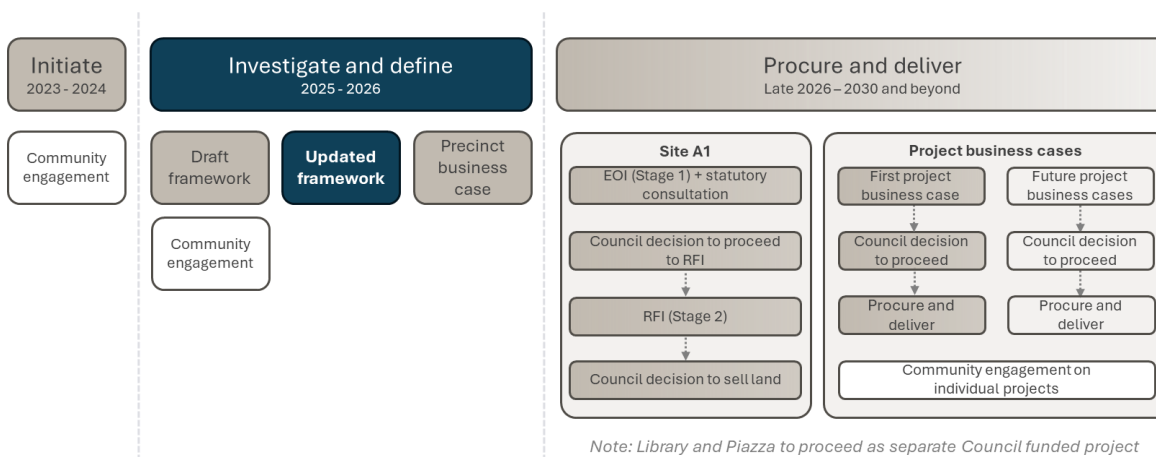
Initiate
2023 - 2024

Community engagement

Investigate and define
2025 - 2026

Draft framework

Updated framework

Precinct business case

Community engagement

Procure and deliver
Late 2026 – 2030 and beyond

Site A1

EOI (Stage 1) + statutory consultation

Council decision to proceed to RFI

RFI (Stage 2)

Council decision to sell land

Project business cases

First project business case

Council decision to proceed

Procure and deliver

Future project business cases

Council decision to proceed

Procure and deliver

Community engagement on individual projects

Note: Library and Piazza to proceed as separate Council funded project